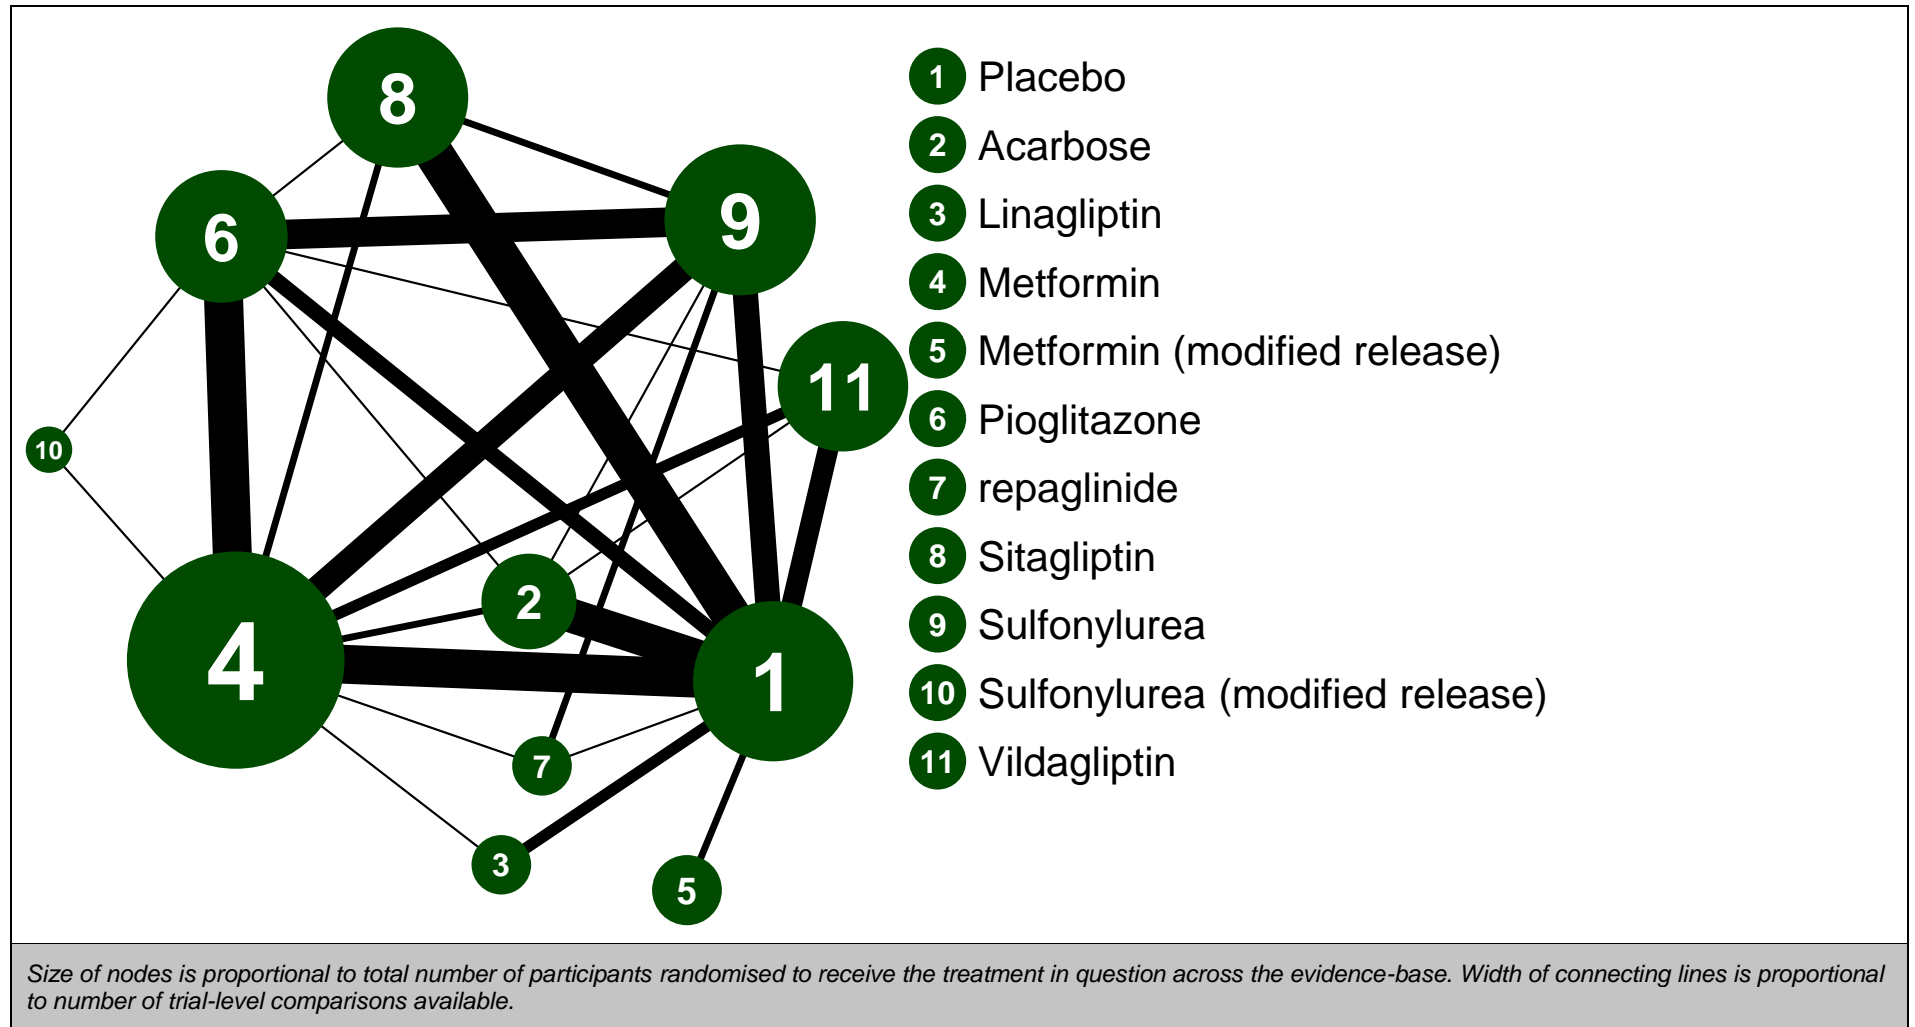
8
6
9
11
10
2
4
1
7
3
5

1 Placebo
2 Acarbose
3 Linagliptin
4 Metformin
5 Metformin (modified release)
6 Pioglitazone
7 repaglinide
8 Sitagliptin
9 Sulfonylurea
10 Sulfonylurea (modified release)
11 Vildagliptin

Size of nodes is proportional to total number of participants randomised to receive the treatment in question across the evidence-base. Width of connecting lines is proportional to number of trial-level comparisons available.